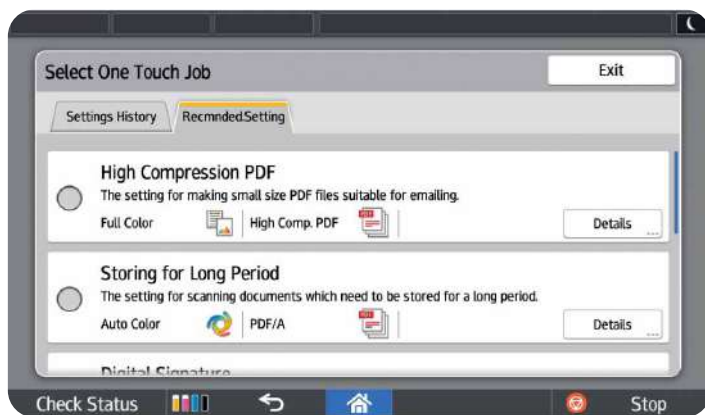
Select One Touch Job

Exit

Settings History

RecmndedSetting

High Compression PDF

The setting for making small size PDF files suitable for emailing.

Full Color

High Comp. PDF

Details

Storing for Long Period

The setting for scanning documents which need to be stored for a long period.

Auto Color

PDF/A

Details

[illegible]

Check Status

Stop